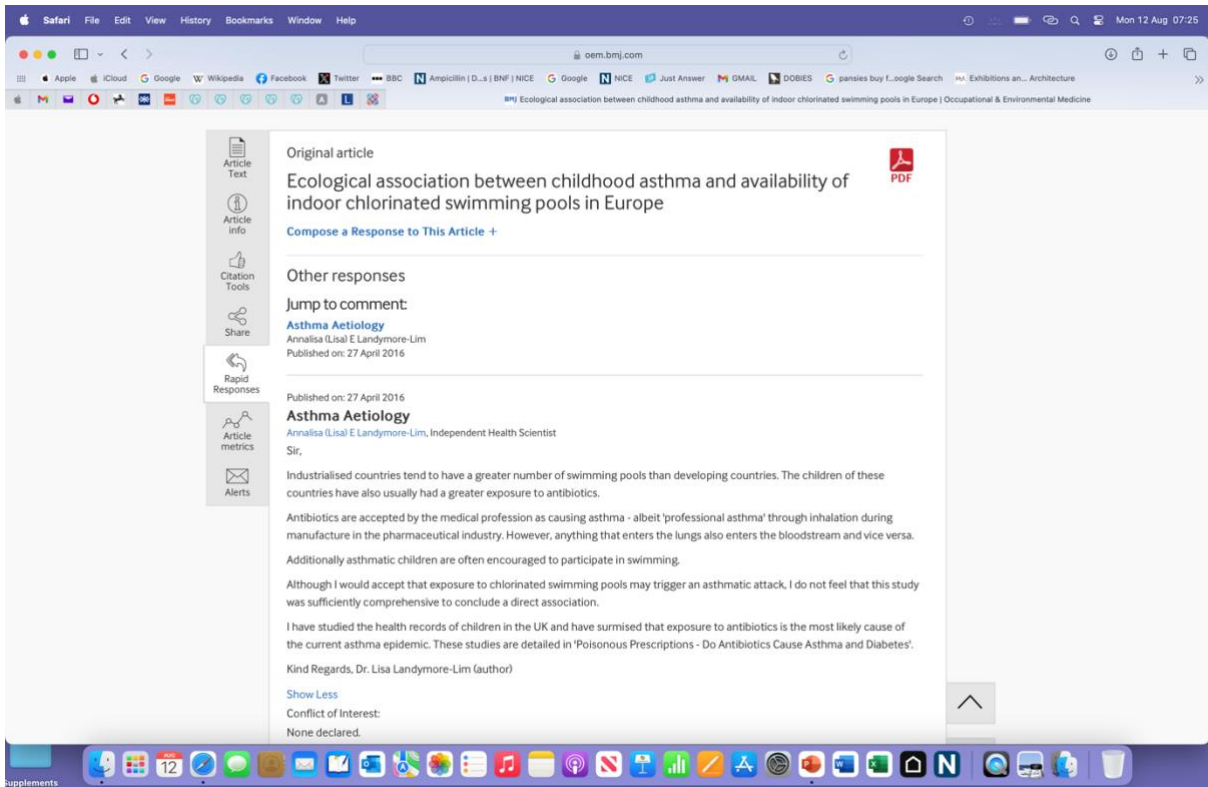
Safari File Edit View History Bookmarks Window Help

Mon 12 Aug 07:25

oem.bmj.com

Apple iCloud Google Wikipedia Facebook Twitter BBC Ampicillin | D...s | BNF | NICE Google NICE Just Answer GMAIL DOBIES pansies buy f...oogle Search Exhibitions an... Architecture

Ecological association between childhood asthma and availability of indoor chlorinated swimming pools in Europe | Occupational & Environmental Medicine

Article Text

Article info

Citation Tools

Share

Rapid Responses

Article metrics

Alerts

Original article

PDF

Ecological association between childhood asthma and availability of indoor chlorinated swimming pools in Europe

Compose a Response to This Article +

Other responses

Jump to comment:

Asthma Aetiology
Annalisa (Lisa) E Landymore-Lim
Published on: 27 April 2016

Published on: 27 April 2016

Asthma Aetiology

Annalisa (Lisa) E Landymore-Lim, Independent Health Scientist

Sir,

Industrialised countries tend to have a greater number of swimming pools than developing countries. The children of these countries have also usually had a greater exposure to antibiotics.

Antibiotics are accepted by the medical profession as causing asthma - albeit 'professional asthma' through inhalation during manufacture in the pharmaceutical industry. However, anything that enters the lungs also enters the bloodstream and vice versa.

Additionally asthmatic children are often encouraged to participate in swimming.

Although I would accept that exposure to chlorinated swimming pools may trigger an asthmatic attack, I do not feel that this study was sufficiently comprehensive to conclude a direct association.

I have studied the health records of children in the UK and have surmised that exposure to antibiotics is the most likely cause of the current asthma epidemic. These studies are detailed in 'Poisonous Prescriptions - Do Antibiotics Cause Asthma and Diabetes'.

Kind Regards, Dr. Lisa Landymore-Lim (author)

Show Less

Conflict of Interest:

None declared.

12

Supplements